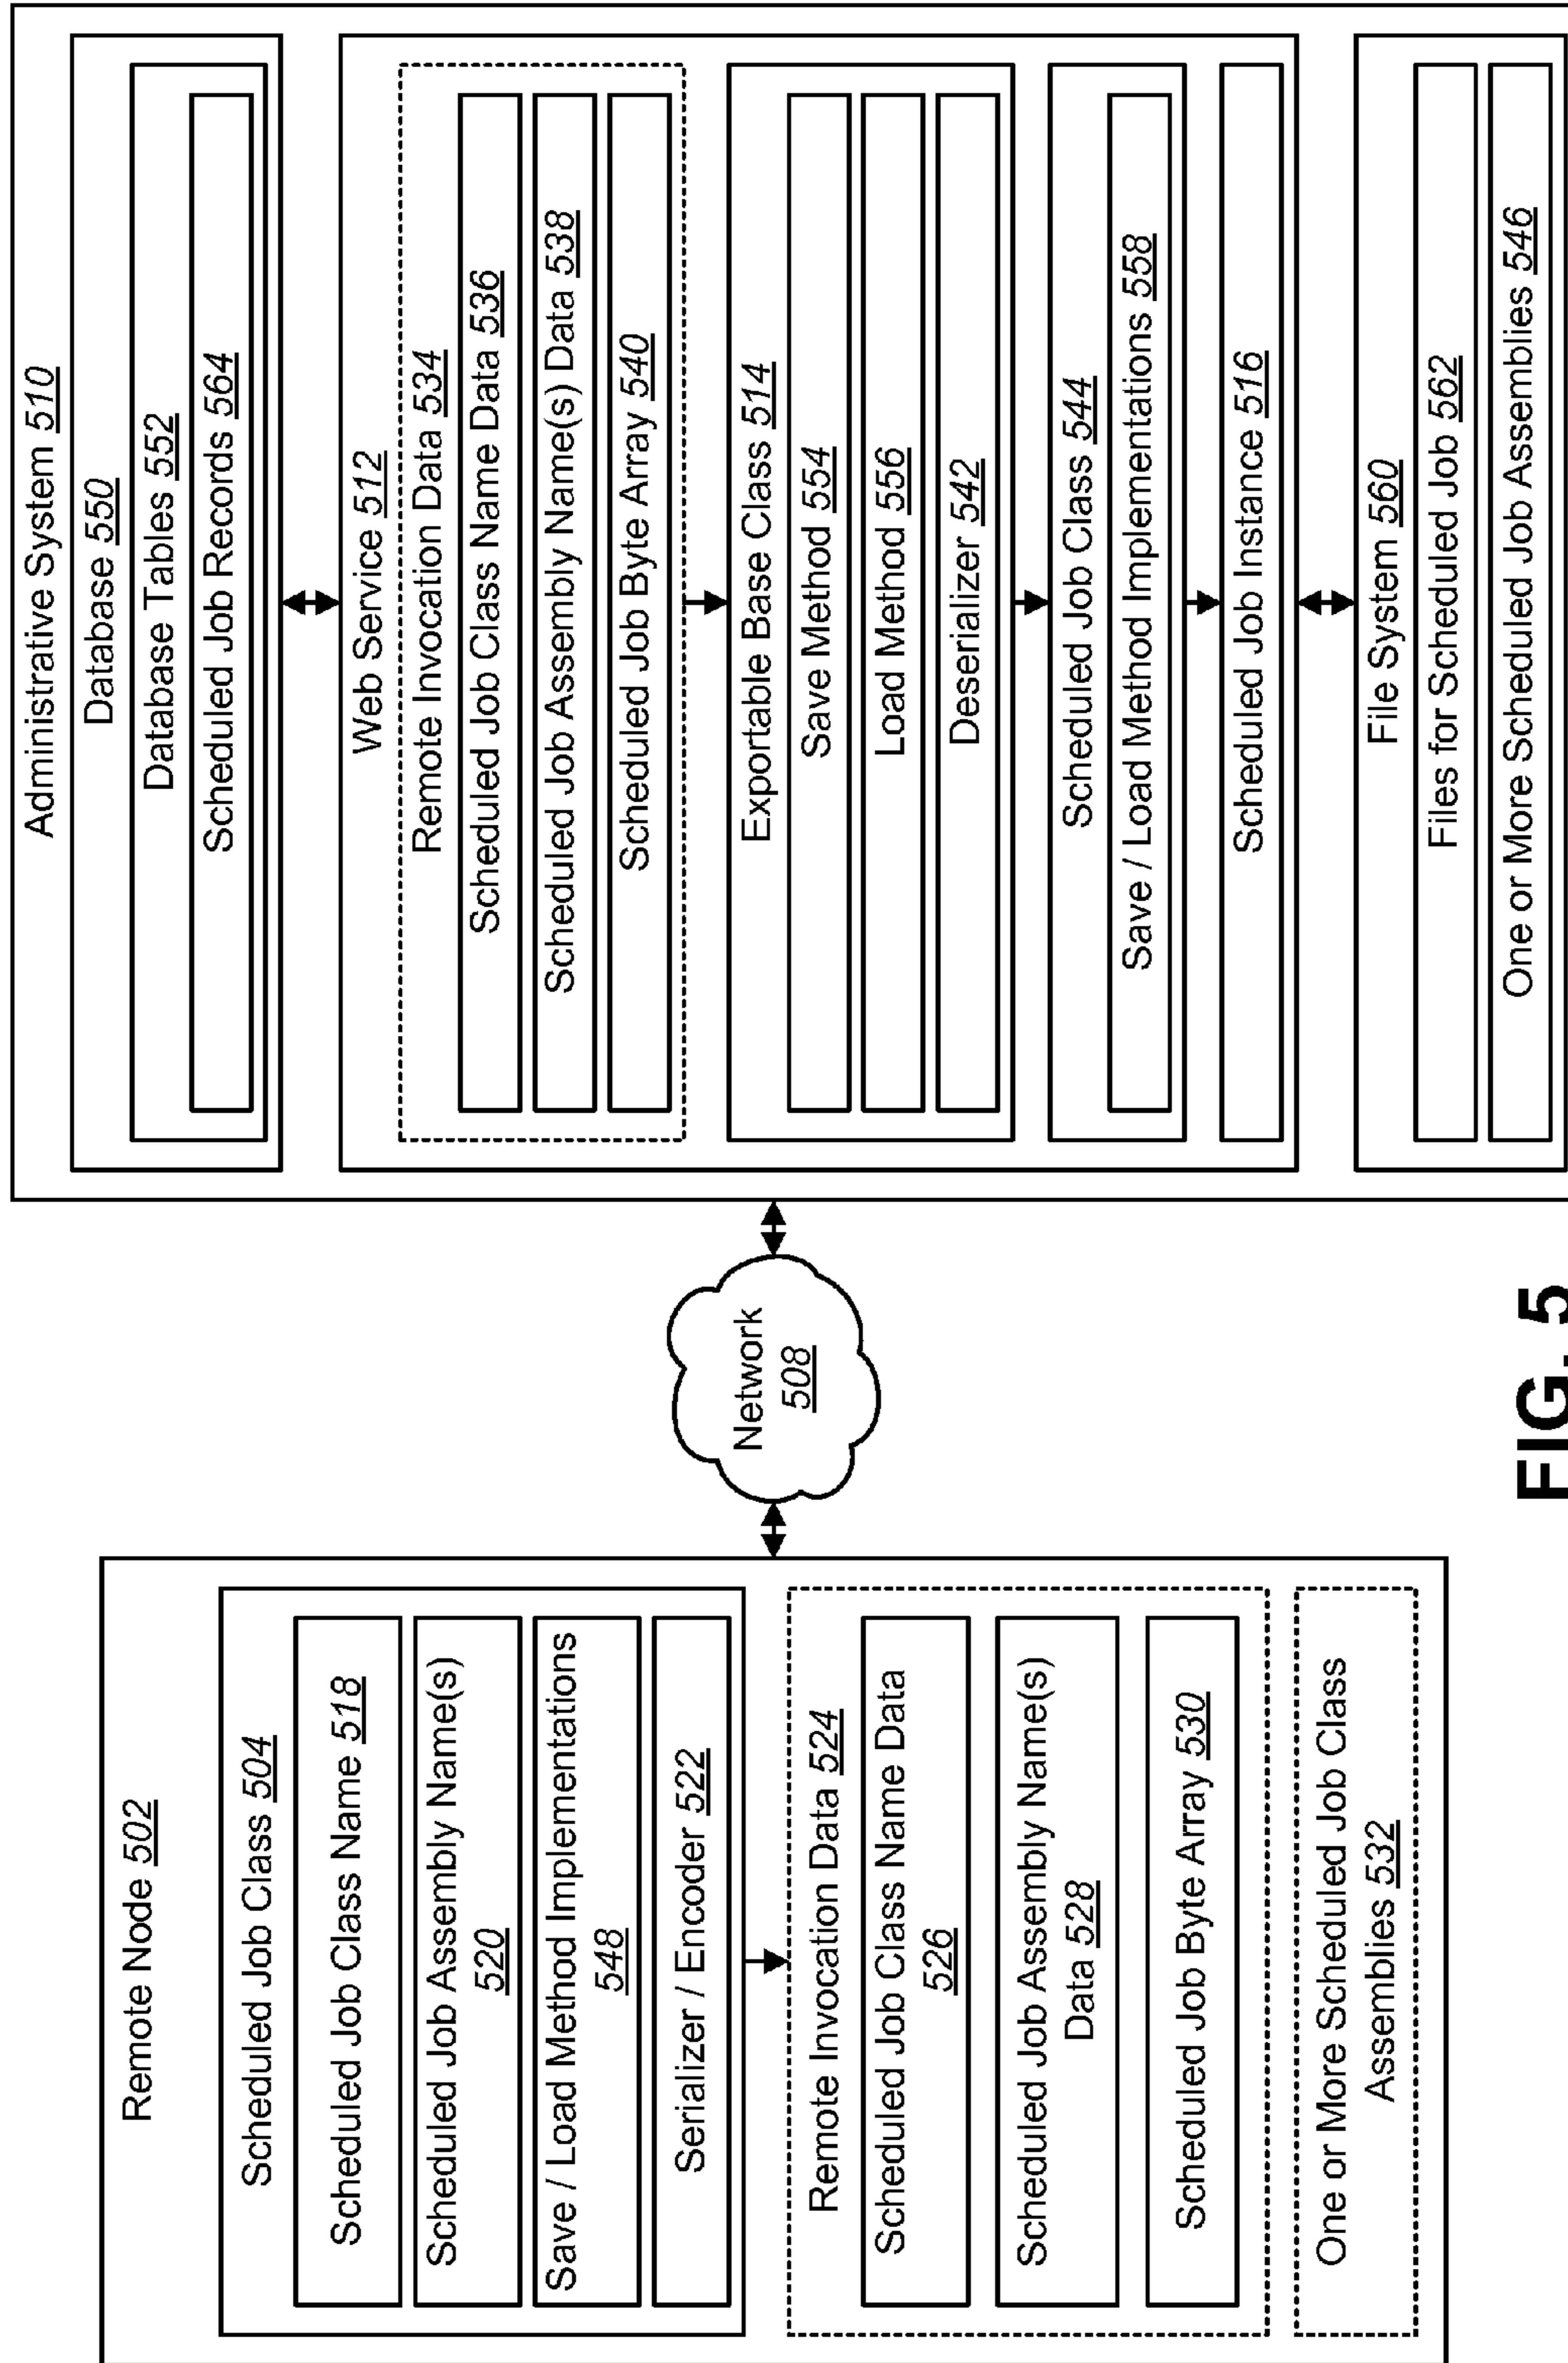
Administrative System 510

Database 550

Database Tables 552

Scheduled Job Records 564

Web Service 512

Remote Invocation Data 534

Scheduled Job Class Name Data 536

Scheduled Job Assembly Name(s) Data 538

Scheduled Job Byte Array 540

Exportable Base Class 514

Save Method 554

Load Method 556

Deserializer 542

Scheduled Job Class 544

Save / Load Method Implementations 558

Scheduled Job Instance 516

File System 560

Files for Scheduled Job 562

One or More Scheduled Job Assemblies 546

Network 508

Remote Node 502

Scheduled Job Class 504

Scheduled Job Class Name 518

Scheduled Job Assembly Name(s) 520

Save / Load Method Implementations 548

Serializer / Encoder 522

Remote Invocation Data 524

Scheduled Job Class Name Data 526

Scheduled Job Assembly Name(s) Data 528

Scheduled Job Byte Array 530

One or More Scheduled Job Class Assemblies 532

FIG. 5